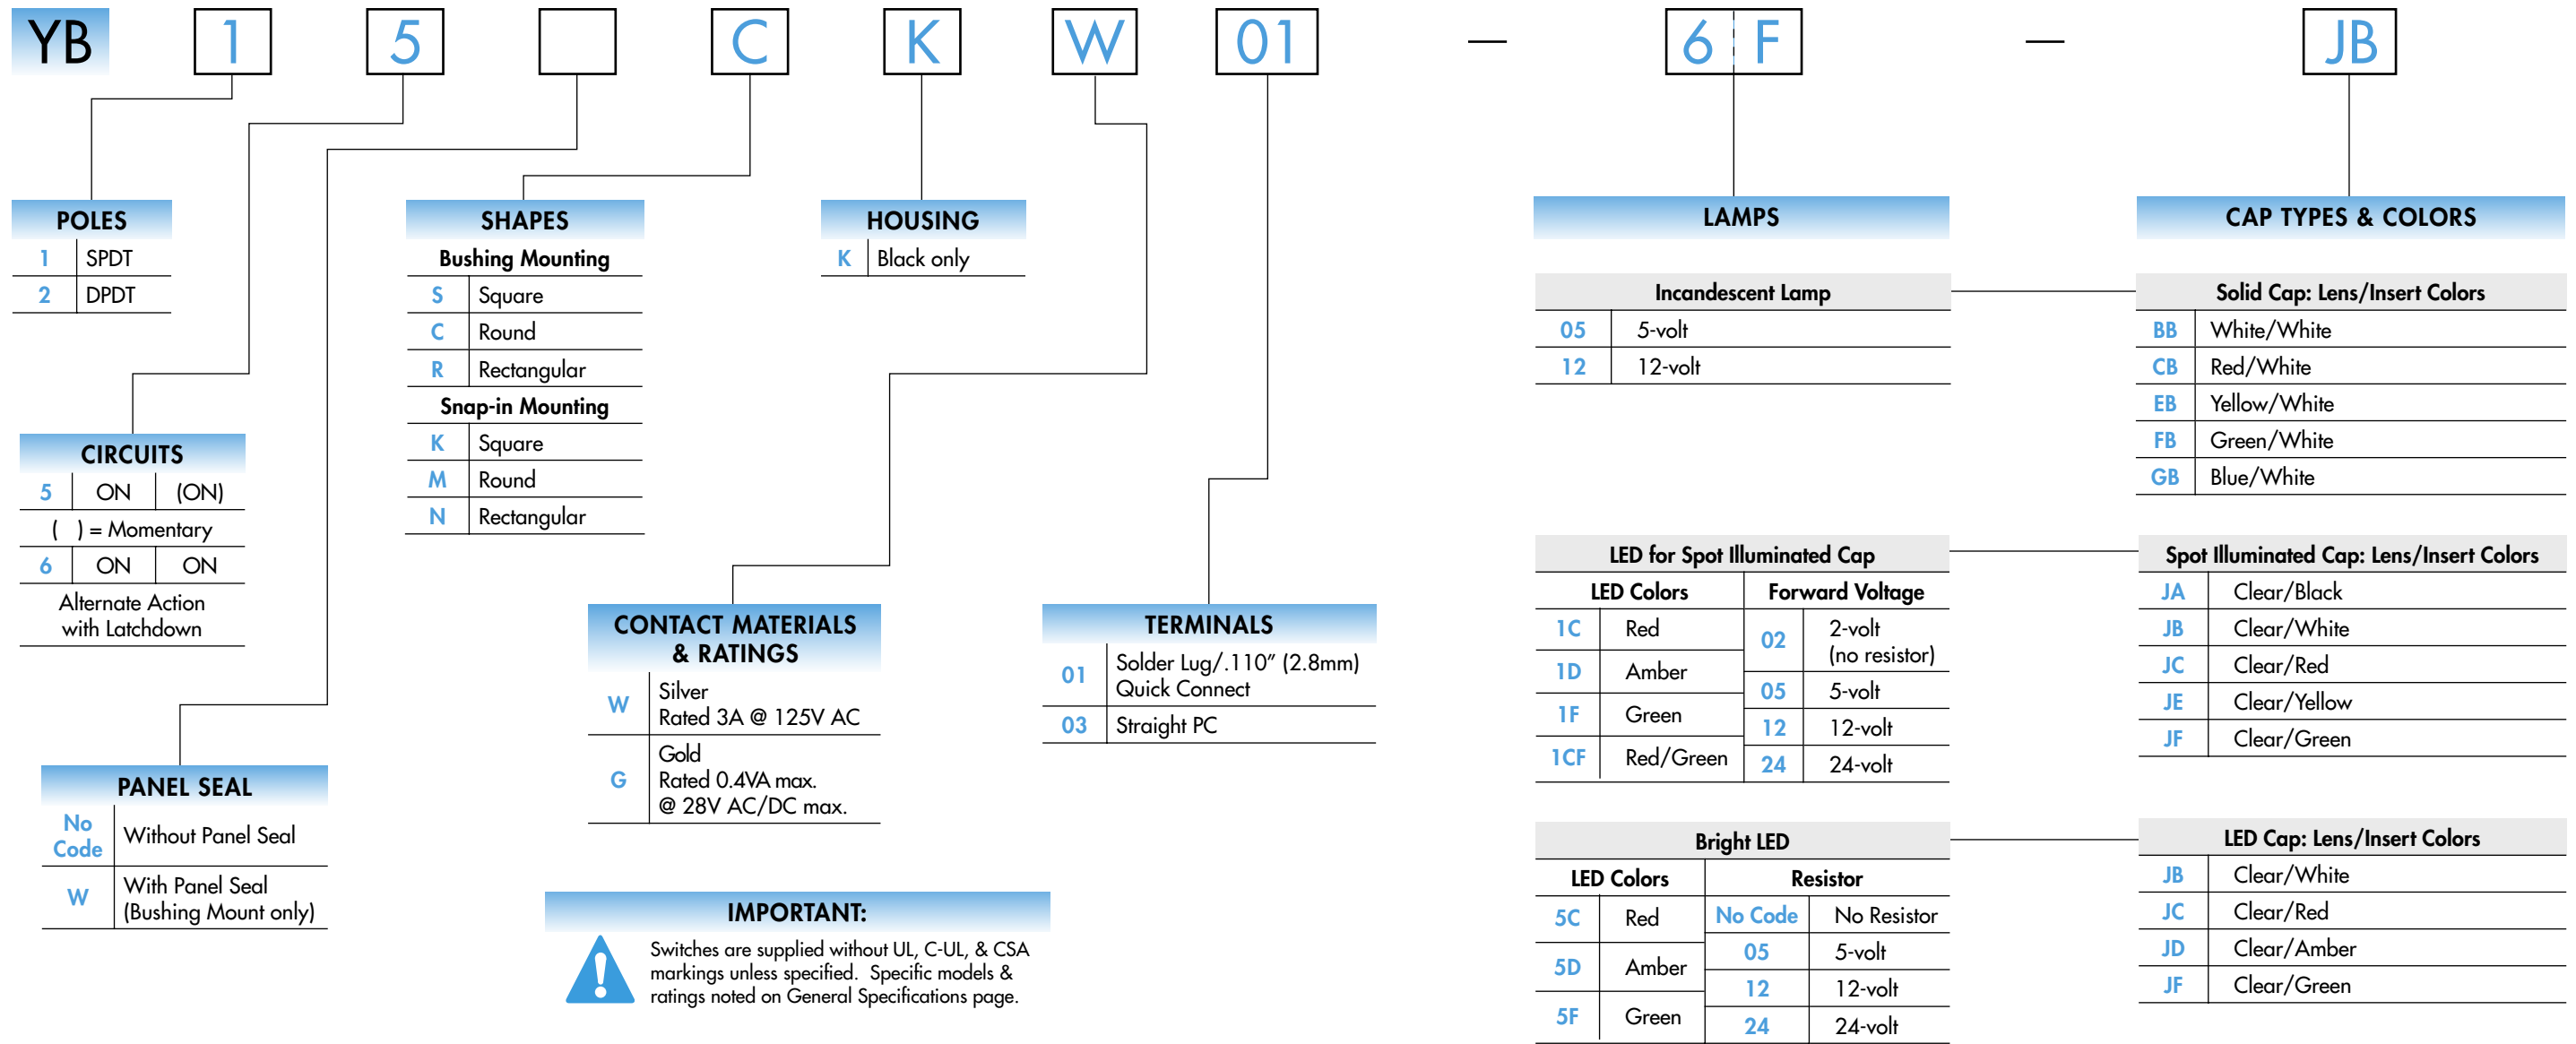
YB 1 5 C K W 01 — 6 F — JB

POLES

| 1 | SPDT |
|---|---|
| 2 | DPDT |

CIRCUITS

| 5 | ON | (ON) |
|---|---|---|
| ( ) = Momentary | | |
| 6 | ON | ON |
| Alternate Action with Latchdown | | |

PANEL SEAL

| No Code | Without Panel Seal |
|---|---|
| W | With Panel Seal (Bushing Mount only) |

SHAPES

| Bushing Mounting | |
|---|---|
| S | Square |
| C | Round |
| R | Rectangular |
| Snap-in Mounting | |
| K | Square |
| M | Round |
| N | Rectangular |

HOUSING

| K | Black only |
|---|---|

CONTACT MATERIALS & RATINGS

| W | Silver Rated 3A @ 125V AC |
|---|---|
| G | Gold Rated 0.4VA max. @ 28V AC/DC max. |

TERMINALS

| 01 | Solder Lug/.110″ (2.8mm) Quick Connect |
|---|---|
| 03 | Straight PC |

IMPORTANT:
Switches are supplied without UL, C-UL, & CSA markings unless specified. Specific models & ratings noted on General Specifications page.

LAMPS

Incandescent Lamp

| 05 | 5-volt |
|---|---|
| 12 | 12-volt |

LED for Spot Illuminated Cap

| LED Colors | | Forward Voltage | |
|---|---|---|---|
| 1C | Red | 02 | 2-volt (no resistor) |
| 1D | Amber | 05 | 5-volt |
| 1F | Green | 12 | 12-volt |
| 1CF | Red/Green | 24 | 24-volt |

Bright LED

| LED Colors | | Resistor | |
|---|---|---|---|
| 5C | Red | No Code | No Resistor |
| 5D | Amber | 05 | 5-volt |
| | | 12 | 12-volt |
| 5F | Green | 24 | 24-volt |

CAP TYPES & COLORS

Solid Cap: Lens/Insert Colors

| BB | White/White |
|---|---|
| CB | Red/White |
| EB | Yellow/White |
| FB | Green/White |
| GB | Blue/White |

Spot Illuminated Cap: Lens/Insert Colors

| JA | Clear/Black |
|---|---|
| JB | Clear/White |
| JC | Clear/Red |
| JE | Clear/Yellow |
| JF | Clear/Green |

LED Cap: Lens/Insert Colors

| JB | Clear/White |
|---|---|
| JC | Clear/Red |
| JD | Clear/Amber |
| JF | Clear/Green |